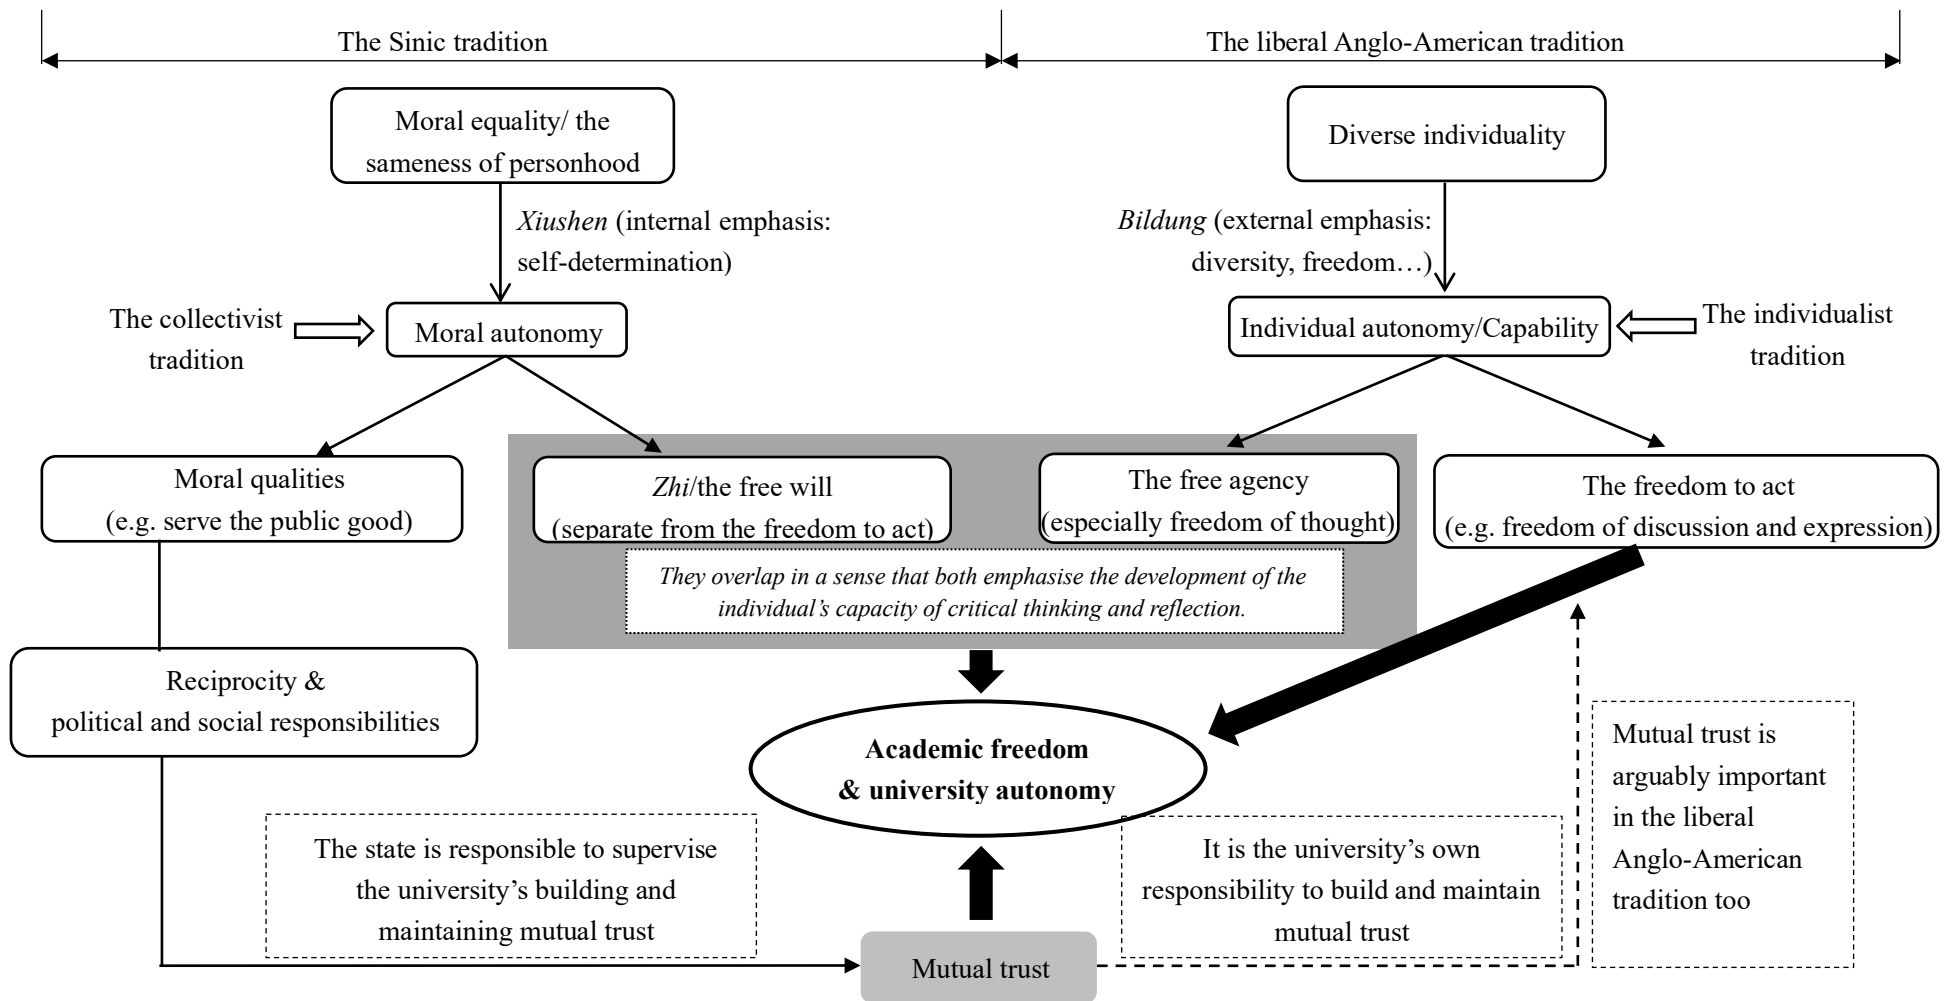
The Sinic tradition

The liberal Anglo-American tradition

Moral equality/ the sameness of personhood

Diverse individuality

Xiushen (internal emphasis: self-determination)

Bildung (external emphasis: diversity, freedom…)

The collectivist tradition

Moral autonomy

Individual autonomy/Capability

The individualist tradition

Moral qualities (e.g. serve the public good)

Zhi/the free will (separate from the freedom to act)

The free agency (especially freedom of thought)

The freedom to act (e.g. freedom of discussion and expression)

They overlap in a sense that both emphasise the development of the individual's capacity of critical thinking and reflection.

Reciprocity & political and social responsibilities

Academic freedom & university autonomy

Mutual trust is arguably important in the liberal Anglo-American tradition too

The state is responsible to supervise the university's building and maintaining mutual trust

It is the university's own responsibility to build and maintain mutual trust

Mutual trust